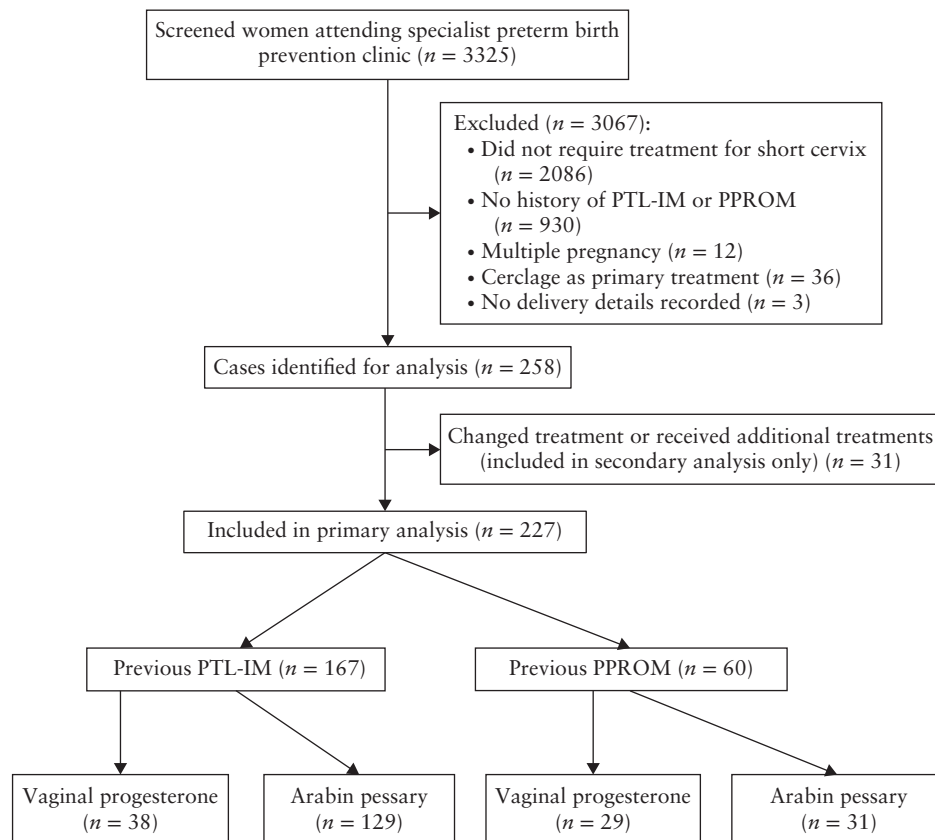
Screened women attending specialist preterm birth prevention clinic ($n = 3325$)

Excluded ($n = 3067$):
• Did not require treatment for short cervix ($n = 2086$)
• No history of PTL-IM or PPROM ($n = 930$)
• Multiple pregnancy ($n = 12$)
• Cerclage as primary treatment ($n = 36$)
• No delivery details recorded ($n = 3$)

Cases identified for analysis ($n = 258$)

Changed treatment or received additional treatments (included in secondary analysis only) ($n = 31$)

Included in primary analysis ($n = 227$)

Previous PTL-IM ($n = 167$)

Previous PPROM ($n = 60$)

Vaginal progesterone ($n = 38$)

Arabin pessary ($n = 129$)

Vaginal progesterone ($n = 29$)

Arabin pessary ($n = 31$)